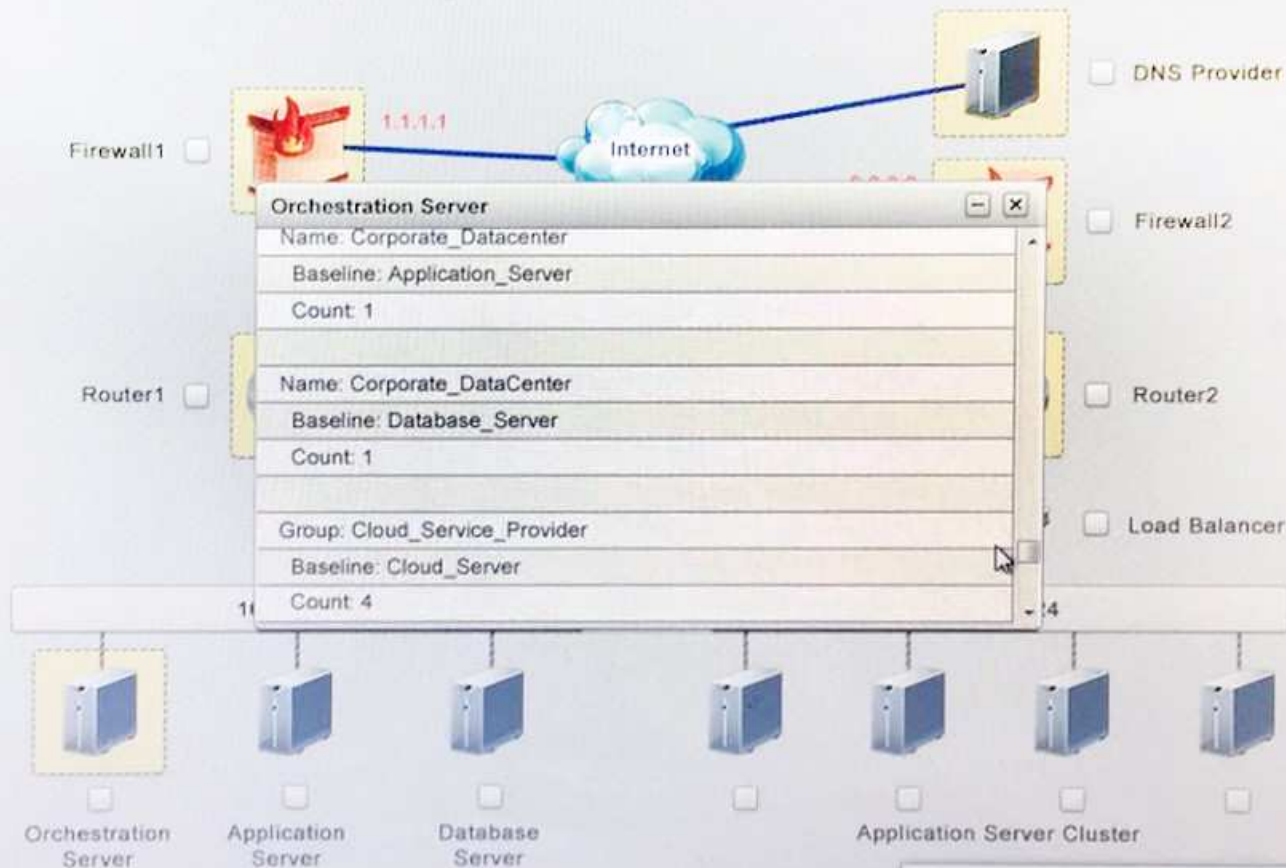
DNS Provider

Firewall1

1.1.1.1

Internet

Firewall2

Orchestration Server

Name: Corporate_Datacenter

Baseline: Application_Server

Count: 1

Name: Corporate_DataCenter

Baseline: Database_Server

Count: 1

Group: Cloud_Service_Provider

Baseline: Cloud_Server

Count: 4

Router1

Router2

Load Balancer

1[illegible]

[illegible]4

Orchestration Server

Application Server

Database Server

Application Server Cluster